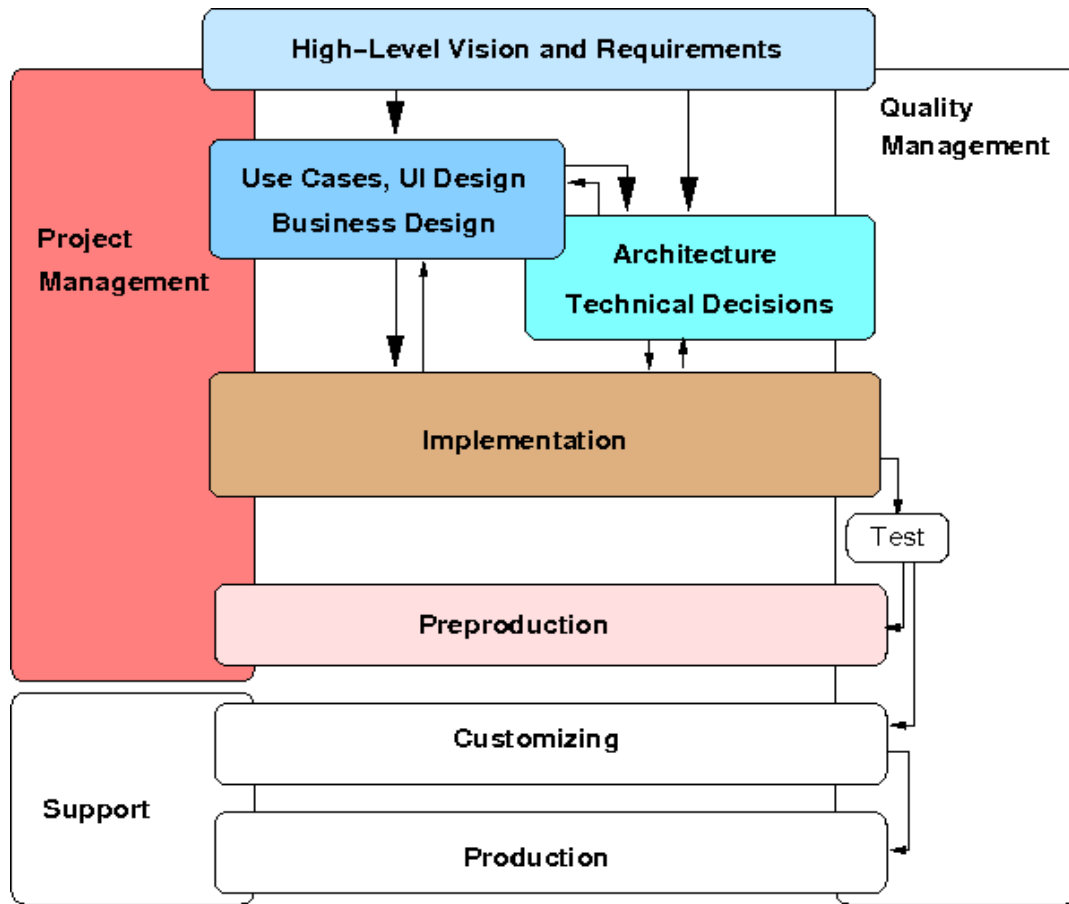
High-Level Vision and Requirements

Quality Management

Use Cases, UI Design Business Design

Project Management

Architecture Technical Decisions

Implementation

Test

Preproduction

Customizing

Support

Production